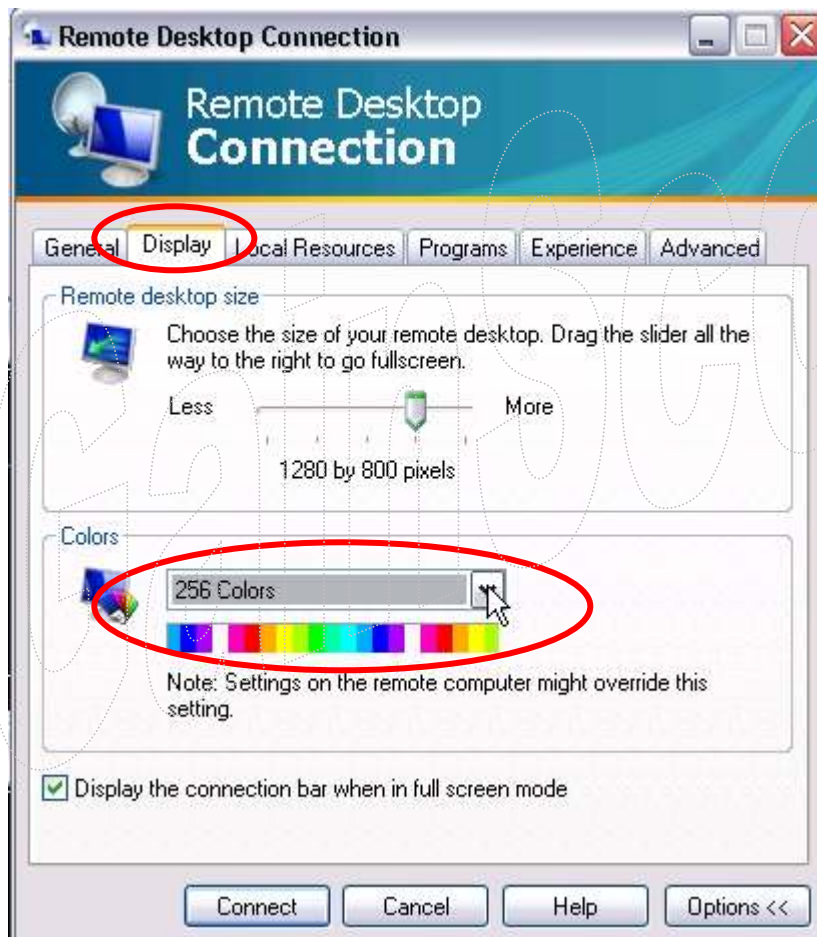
Remote Desktop Connection

Remote Desktop
Connection

General | Display | Local Resources | Programs | Experience | Advanced

Remote desktop size

Choose the size of your remote desktop. Drag the slider all the way to the right to go fullscreen.

Less More

1280 by 800 pixels

Colors

256 Colors

Note: Settings on the remote computer might override this setting.

Display the connection bar when in full screen mode

Connect Cancel Help Options <<